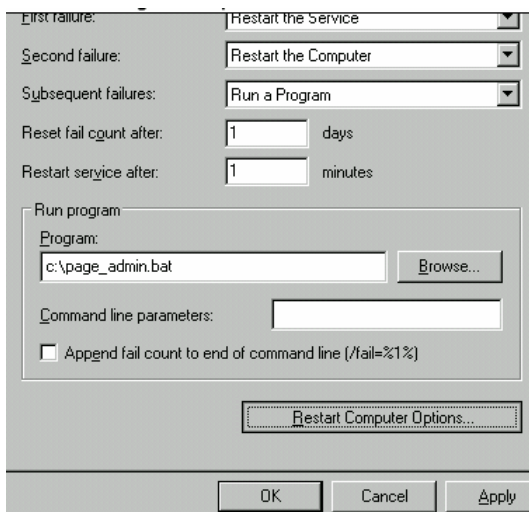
First failure: Restart the Service

Second failure: Restart the Computer

Subsequent failures: Run a Program

Reset fail count after: 1 days

Restart service after: 1 minutes

Run program

Program:

c:\page_admin.bat

Browse...

Command line parameters:

Append fail count to end of command line (/fail=%1%)

Restart Computer Options...

OK

Cancel

Apply